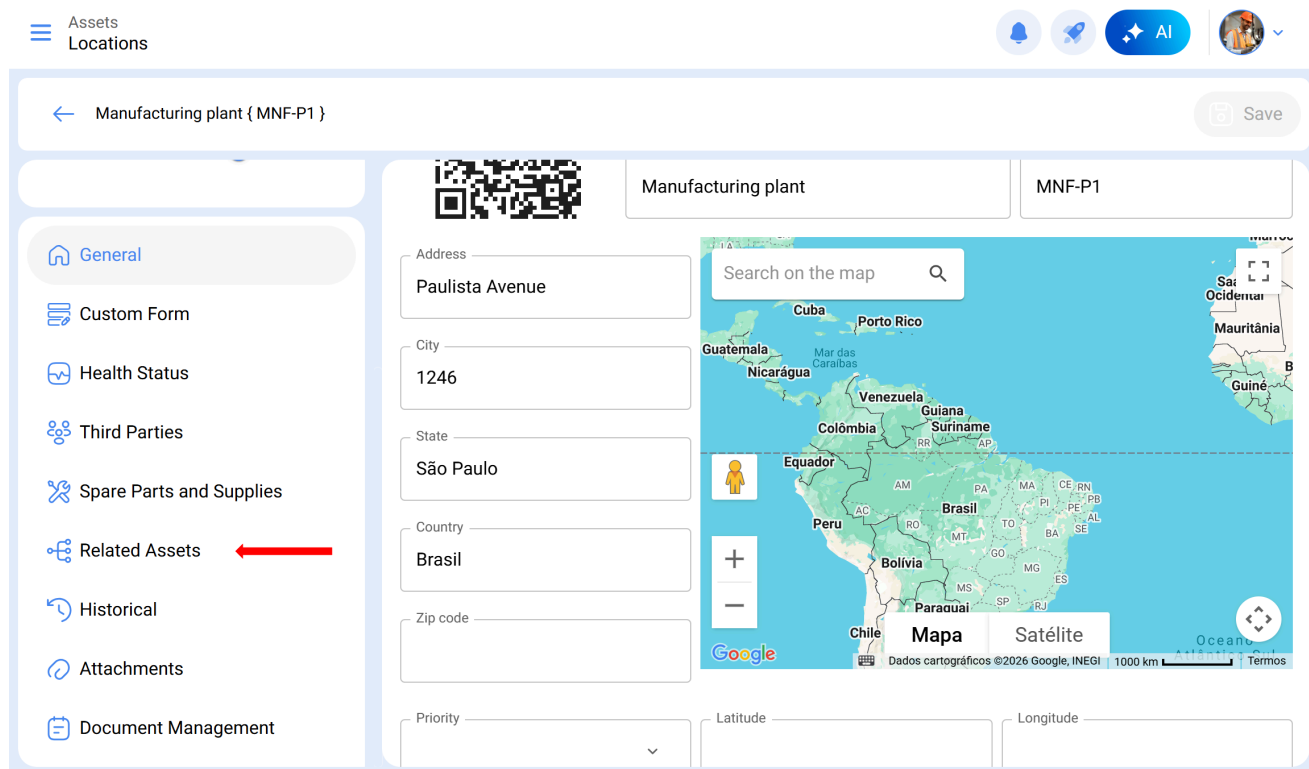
Assets
Locations

AI

Manufacturing plant { MNF-P1 }

Save

General
Custom Form
Health Status
Third Parties
Spare Parts and Supplies
Related Assets
Historical
Attachments
Document Management

Manufacturing plant
MNF-P1

Address
Paulista Avenue

City
1246

State
São Paulo

Country
Brasil

Zip code

Search on the map

Cuba
Porto Rico
Guatemala
Mar das Caraíbas
Nicarágua
Venezuela
Guiana
Colômbia
Suriname
RR
AP
Equador
AM
PA
MA
CE
RN
PB
PI
PE
AL
SE
Brasil
AC
RO
TO
BA
Peru
MT
GO
Bolívia
MG
MS
ES
SP
RJ
Paraguai
Chile
Sa
Ocidental
Mauritânia
Guiné
Oceano
Atlântico Sul

Mapa
Satélite

Google
Dados cartográficos ©2026 Google, INEGI
1000 km
Termos

Priority
Latitude
Longitude